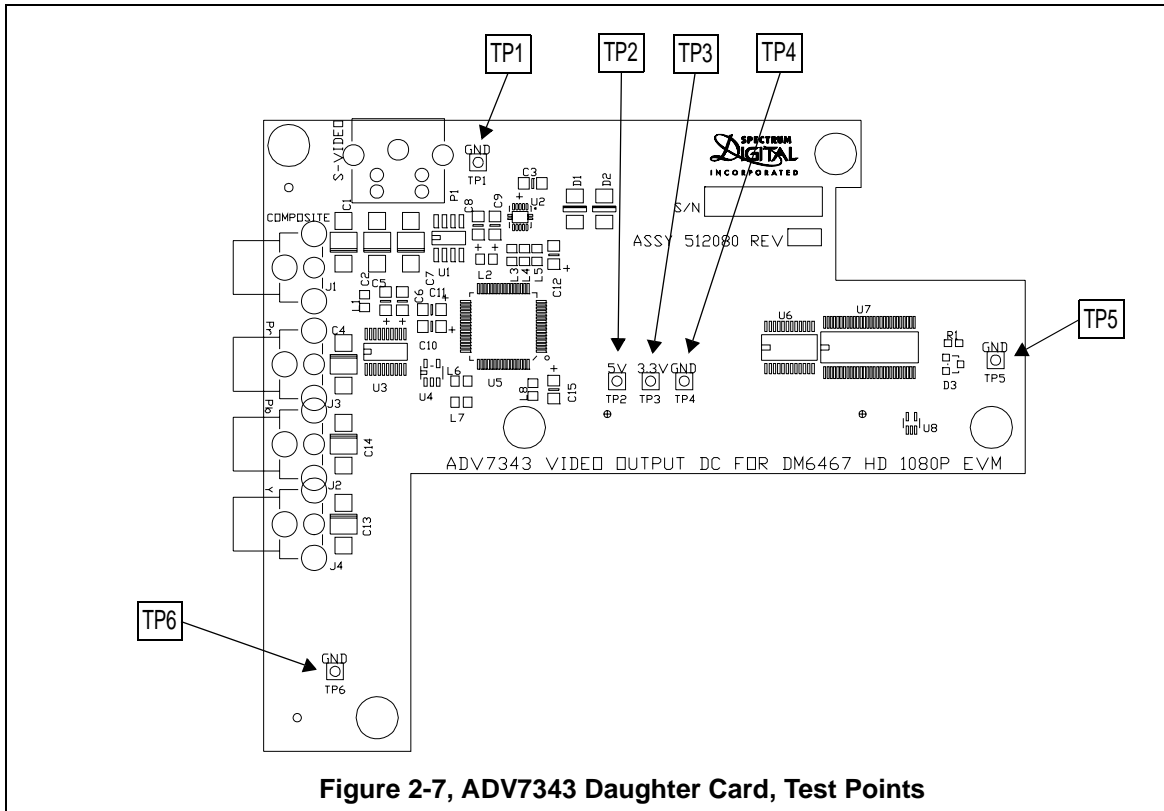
TP1
TP2
TP3
TP4
TP5
TP6

S-VIDEO
GND
TP1
P1
C3
C8
C9
U2
D1
D2
SPECTRUM
DIGITAL
INCORPORATED
S/N
ASSY 512080 REV
COMPOSITE
C1
C2
U1
C7
L2
L3
L4
L5
C12
J1
C5
C6
C11
L1
C10
Pr
C4
U3
L6
U4
U5
L8
C15
L7
5V
3.3V
GND
TP2
TP3
TP4
U6
U7
R1
D3
GND
TP5
U8
Pb
J3
C14
J2
Y
C13
J4
ADV7343 VIDEO OUTPUT DC FOR DM6467 HD 1080P EVM
GND
TP6

Figure 2-7, ADV7343 Daughter Card, Test Points